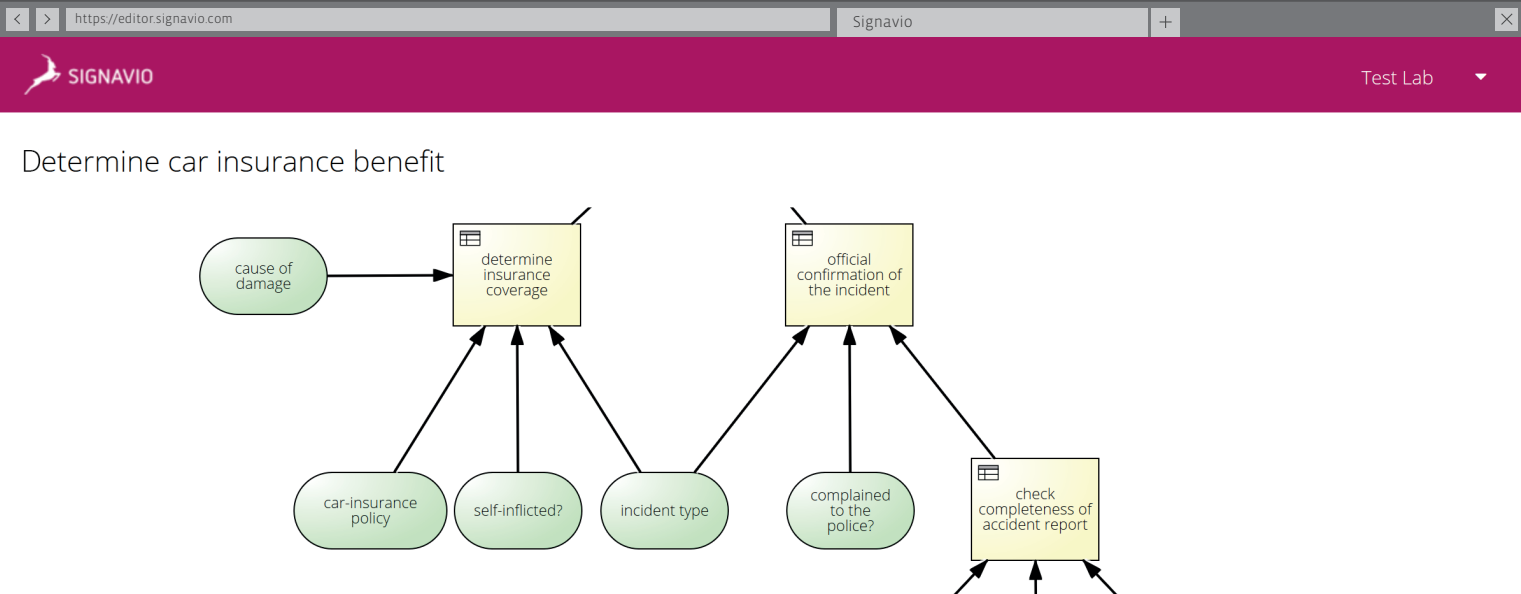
https://editor.signavio.com

Signavio

+

SIGNAVIO

Test Lab

Determine car insurance benefit

cause of damage

determine insurance coverage

official confirmation of the incident

car-insurance policy

self-inflicted?

incident type

complained to the police?

check completeness of accident report